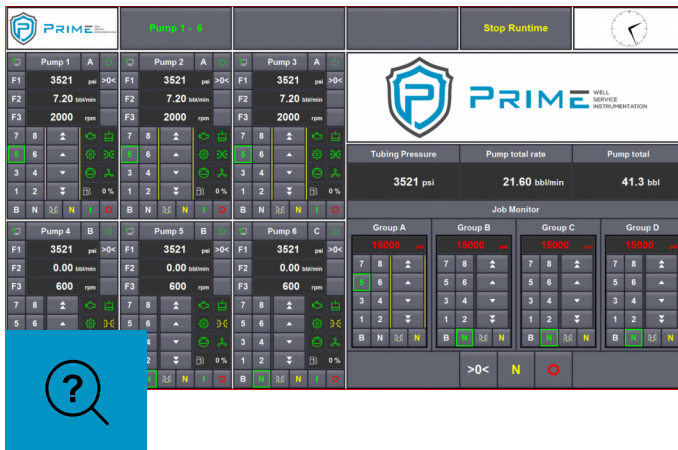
PRIME WELL SERVICE INSTRUMENTATION

Pump 1 - 6

Stop Runtime

Pump 1 A
F1 3521 psi >0<
F2 7.20 bbl/min
F3 2000 rpm
7 8
5 6
3 4
1 2 0 %
B N N I O

Pump 2 A
F1 3521 psi >0<
F2 7.20 bbl/min
F3 2000 rpm
7 8
5 6
3 4
1 2 0 %
B N N I O

Pump 3 A
F1 3521 psi >0<
F2 7.20 bbl/min
F3 2000 rpm
7 8
5 6
3 4
1 2 0 %
B N N I O

PRIME WELL SERVICE INSTRUMENTATION

Tubing Pressure
3521 psi

Pump total rate
21.60 bbl/min

Pump total
41.3 bbl

Job Monitor

Group A
15000 psi
7 8
5 6
3 4
1 2
B N

Group B
15000 psi
7 8
5 6
3 4
1 2
B N

Group C
15000 psi
7 8
5 6
3 4
1 2
B N

Group D
15000 psi
7 8
5 6
3 4
1 2
B N

Pump 4 B
F1 3521 psi >0<
F2 0.00 bbl/min
F3 600 rpm
7 8
5 6

Pump 5 B
F1 3521 psi >0<
F2 0.00 bbl/min
F3 600 rpm
7 8
5 6
4
2 0 %
N N I O

Pump 6 C
F1 3521 psi >0<
F2 0.00 bbl/min
F3 600 rpm
7 8
5 6
3 4
1 2 0 %
B N N I O

>0< N O